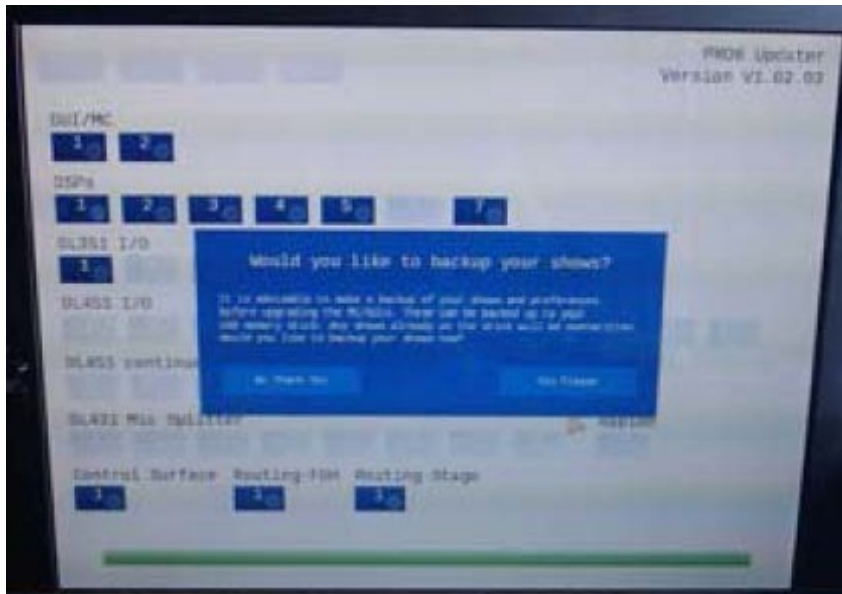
PRO6 Updater
Version V1.02.02

GUI/MC
1 2

DSPs
1 2 3 4 5 7

DL351 I/O
1

DL451 I/O

DL451 continu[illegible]

DL431 Mic Splitter

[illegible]

Control Surface
1
Routing-FOH
1
Routing Stage
1

Would you like to backup your shows?

It is advisable to make a backup of your shows and preferences before upgrading the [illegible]. These can be backed up to your USB memory stick. Any shows already on the stick will be overwritten. Would you like to backup your shows now?

No Thank You
Yes Please